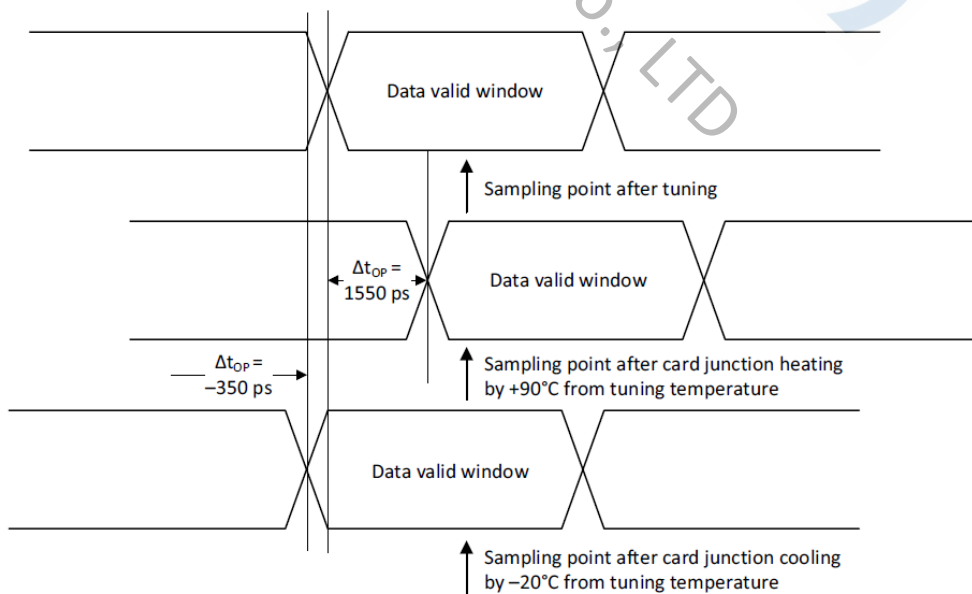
Data valid window

Sampling point after tuning

$\Delta t_{OP}$ = 1550 ps

Data valid window

$\Delta t_{OP}$ = –350 ps

Sampling point after card junction heating by +90°C from tuning temperature

Data valid window

Sampling point after card junction cooling by –20°C from tuning temperature

., LTD